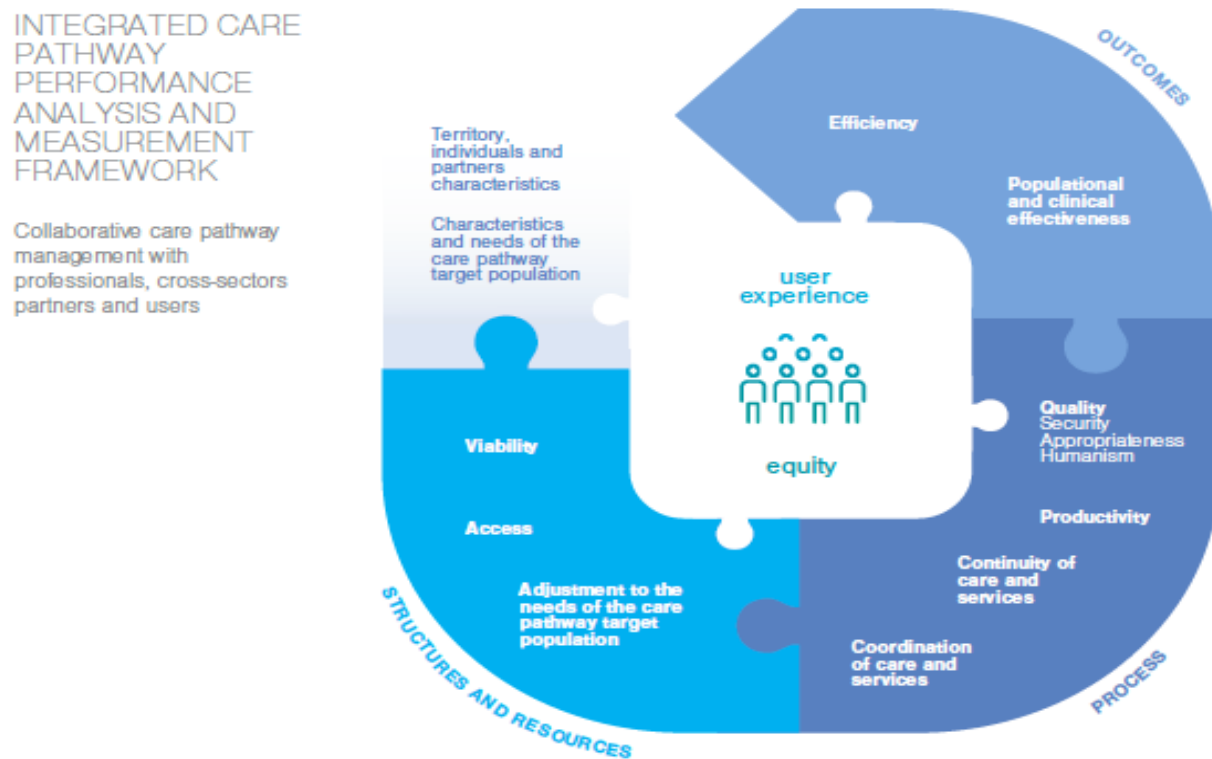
INTEGRATED CARE PATHWAY PERFORMANCE ANALYSIS AND MEASUREMENT FRAMEWORK

Collaborative care pathway management with professionals, cross-sectors partners and users

OUTCOMES

Territory, individuals and partners characteristics

Characteristics and needs of the care pathway target population

Efficiency

Populational and clinical effectiveness

user experience

equity

Quality
Security
Appropriateness
Humanism

Viability

Access

Productivity

Continuity of care and services

Adjustment to the needs of the care pathway target population

Coordination of care and services

STRUCTURES AND RESOURCES

PROCESS